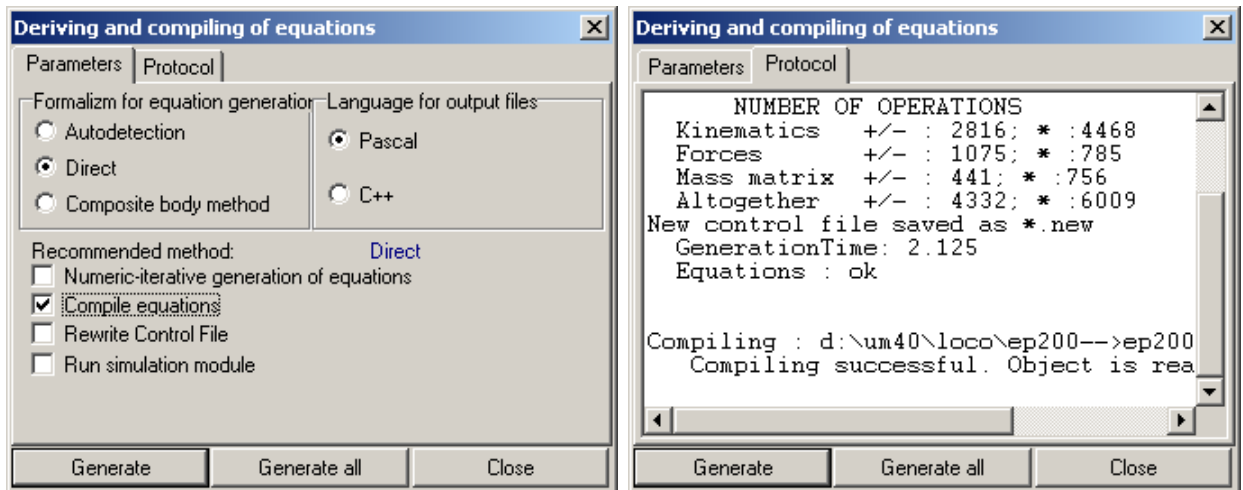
Deriving and compiling of equations

Parameters | Protocol

Formalizm for equation generatior
Autodetection
Direct
Composite body method

Language for output files
Pascal
C++

Recommended method: Direct
Numeric-iterative generation of equations
Compile equations
Rewrite Control File
Run simulation module

Generate | Generate all | Close

Deriving and compiling of equations

Parameters | Protocol

NUMBER OF OPERATIONS
Kinematics +/- : 2816; * :4468
Forces +/- : 1075; * :785
Mass matrix +/- : 441; * :756
Altogether +/- : 4332; * :6009
New control file saved as *.new
GenerationTime: 2.125
Equations : ok

Compiling : d:\um40\loco\ep200-->ep200
Compiling successful. Object is rea

Generate | Generate all | Close